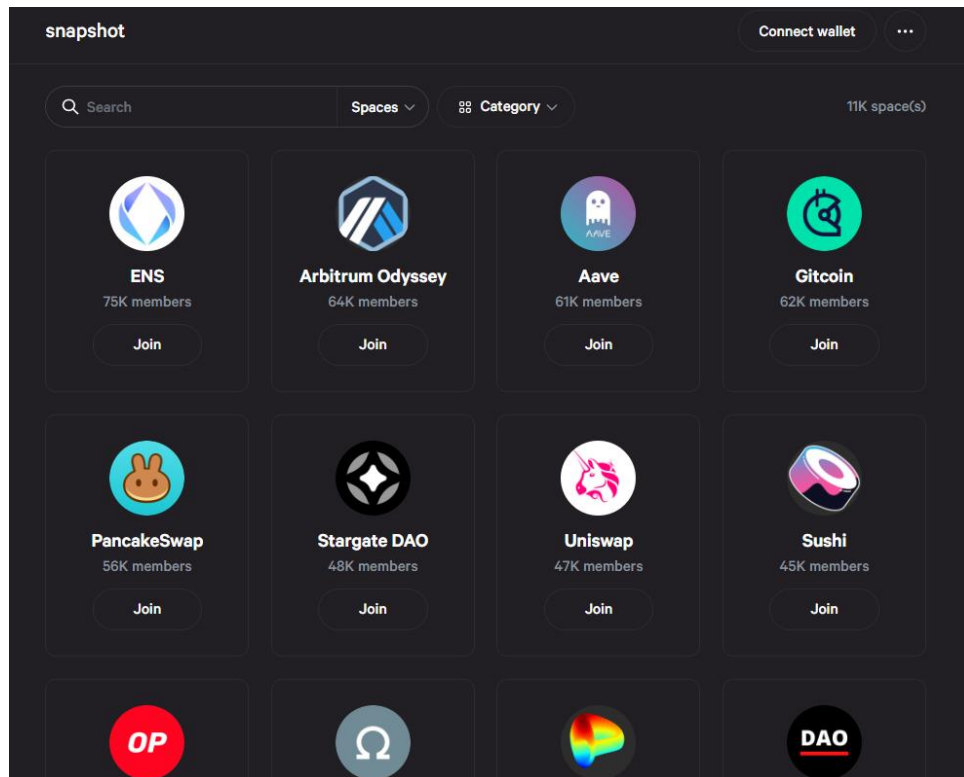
snapshot

Connect wallet

...

Search

Spaces

Category

11K space(s)

ENS
75K members
Join

Arbitrum Odyssey
64K members
Join

AAVE
Aave
61K members
Join

Gitcoin
62K members
Join

PancakeSwap
56K members
Join

Stargate DAO
48K members
Join

Uniswap
47K members
Join

Sushi
45K members
Join

OP

DAO